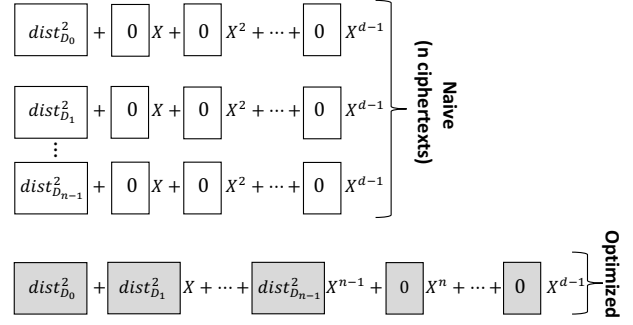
$dist_{D_0}^2$ + $0$ $X$ + $0$ $X^2 + \cdots +$ $0$ $X^{d-1}$

$dist_{D_1}^2$ + $0$ $X$ + $0$ $X^2 + \cdots +$ $0$ $X^{d-1}$

$\vdots$

$dist_{D_{n-1}}^2$ + $0$ $X$ + $0$ $X^2 + \cdots +$ $0$ $X^{d-1}$

Naive
(n ciphertexts)

$dist_{D_0}^2$ + $dist_{D_1}^2$ $X + \cdots +$ $dist_{D_{n-1}}^2$ $X^{n-1}$ + $0$ $X^n + \cdots +$ $0$ $X^{d-1}$

Optimized